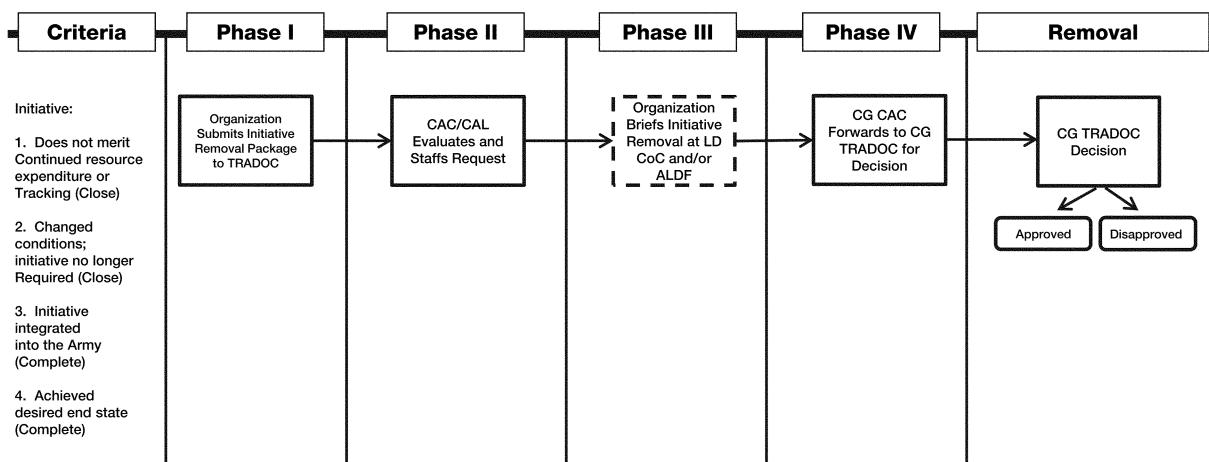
Criteria

Initiative:

1. Does not merit Continued resource expenditure or Tracking (Close)

2. Changed conditions; initiative no longer Required (Close)

3. Initiative integrated into the Army (Complete)

4. Achieved desired end state (Complete)

Phase I

Organization Submits Initiative Removal Package to TRADOC

Phase II

CAC/CAL Evaluates and Staffs Request

Phase III

Organization Briefs Initiative Removal at LD CoC and/or ALDF

Phase IV

CG CAC Forwards to CG TRADOC for Decision

Removal

CG TRADOC Decision

Approved

Disapproved